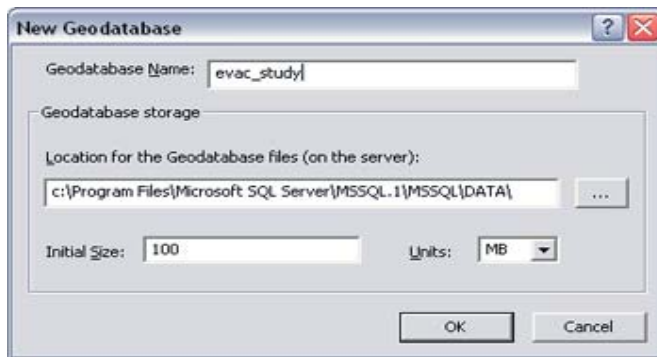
New Geodatabase

Geodatabase Name: evac_study

Geodatabase storage

Location for the Geodatabase files (on the server):

c:\Program Files\Microsoft SQL Server\MSSQL.1\MSSQL\DATA\

...

Initial Size: 100

Units: MB

OK

Cancel